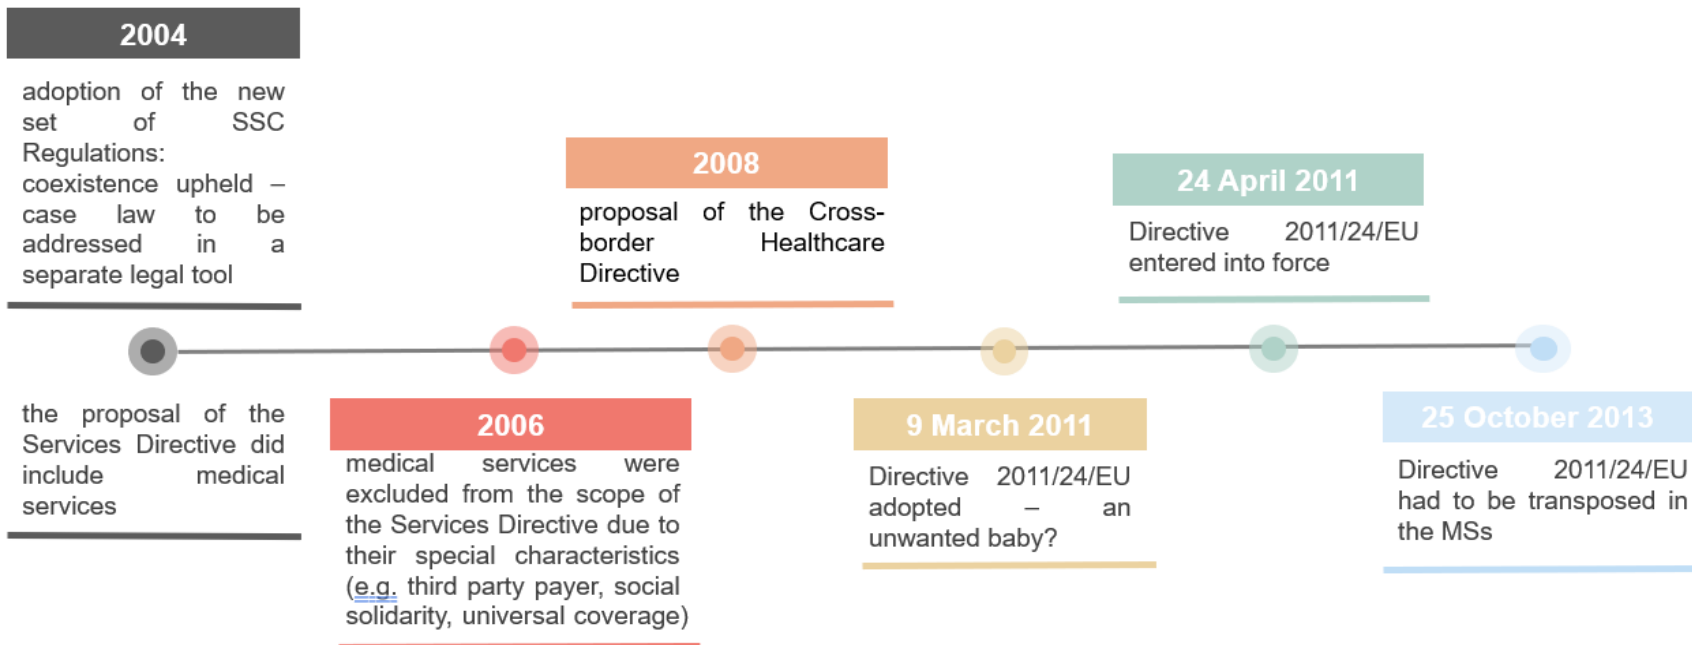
2004

adoption of the new set of SSC Regulations: coexistence upheld – case law to be addressed in a separate legal tool

2008

proposal of the Cross-border Healthcare Directive

24 April 2011

Directive 2011/24/EU entered into force

the proposal of the Services Directive did include medical services

2006

medical services were excluded from the scope of the Services Directive due to their special characteristics (e.g. third party payer, social solidarity, universal coverage)

9 March 2011

Directive 2011/24/EU adopted – an unwanted baby?

25 October 2013

Directive 2011/24/EU had to be transposed in the MSs